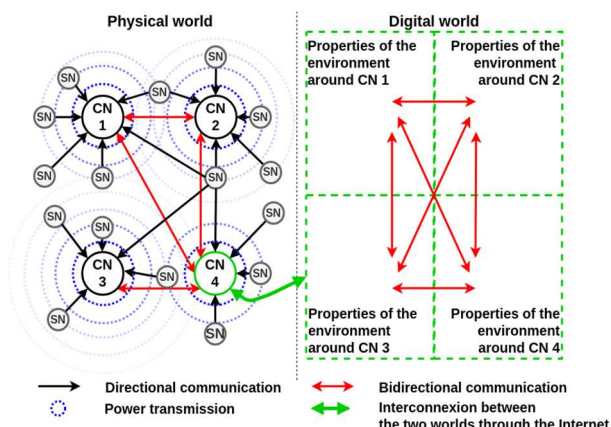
Physical world

Digital world

SN
SN
SN
SN
CN 1
CN 2
SN
SN
SN
SN
SN
SN
SN
SN
SN
SN
CN 3
CN 4
SN
SN
SN
SN
SN

Properties of the environment around CN 1

Properties of the environment around CN 2

Properties of the environment around CN 3

Properties of the environment around CN 4

Directional communication

Power transmission

Bidirectional communication

Interconnexion between the two worlds through the Internet